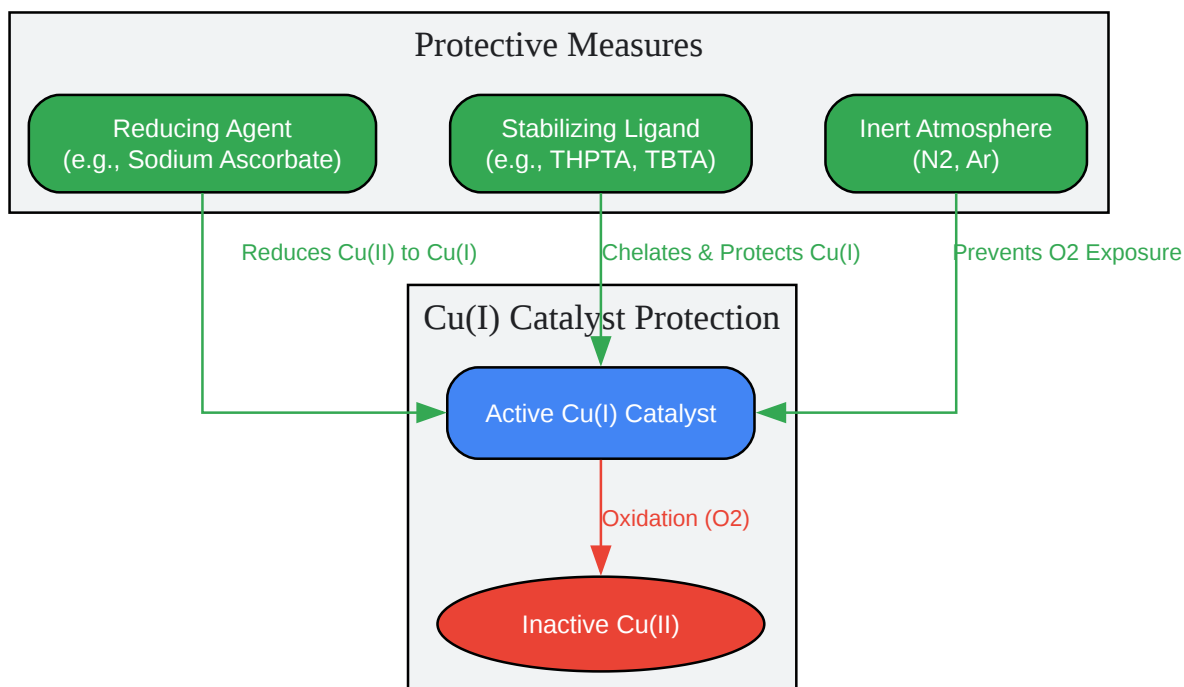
Protective Measures

Reducing Agent
(e.g., Sodium Ascorbate)

Stabilizing Ligand
(e.g., THPTA, TBTA)

Inert Atmosphere
(N2, Ar)

Reduces Cu(II) to Cu(I)

Chelates & Protects Cu(I)

Prevents O2 Exposure

Cu(I) Catalyst Protection

Active Cu(I) Catalyst

Oxidation (O2)

Inactive Cu(II)